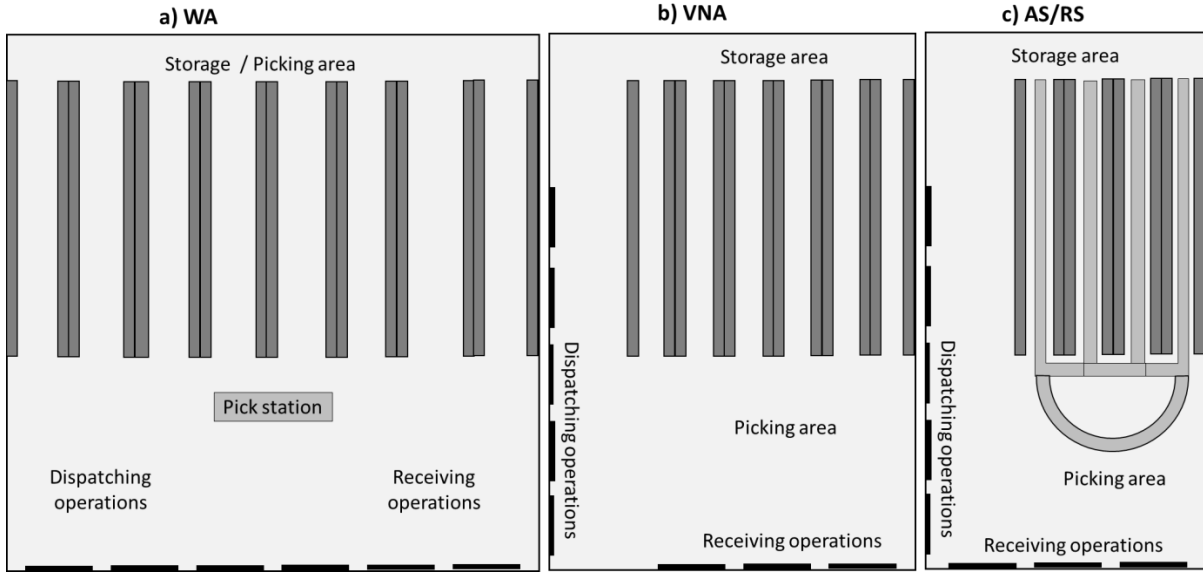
a) WA

Storage / Picking area

Pick station

Dispatching operations

Receiving operations

b) VNA

Storage area

Dispatching operations

Picking area

Receiving operations

c) AS/RS

Storage area

Dispatching operations

Picking area

Receiving operations